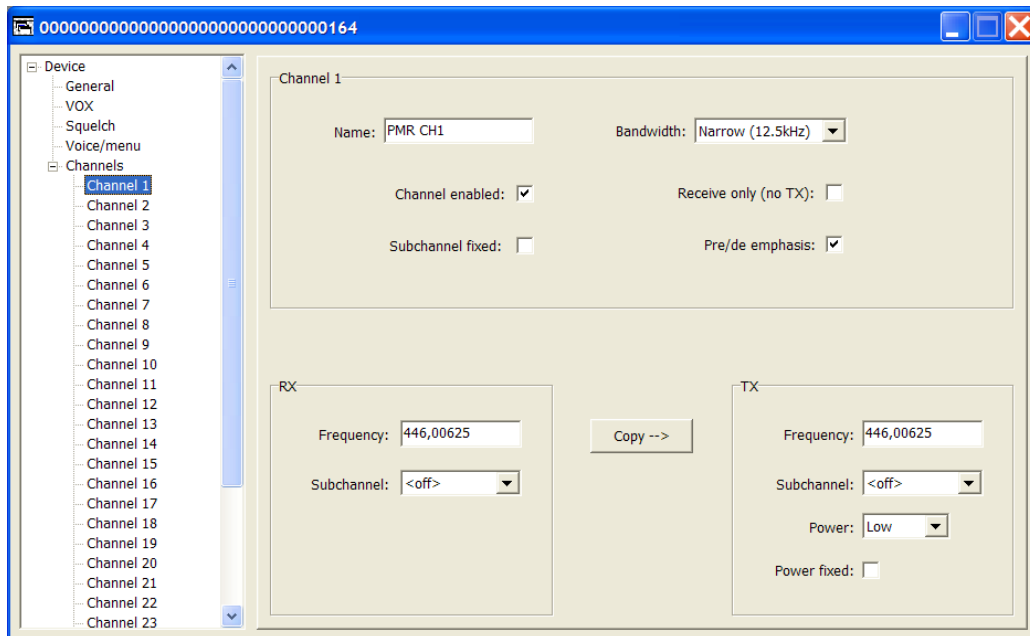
000000000000000000000000000000164

Device
General
VOX
Squelch
Voice/menu
Channels
Channel 1
Channel 2
Channel 3
Channel 4
Channel 5
Channel 6
Channel 7
Channel 8
Channel 9
Channel 10
Channel 11
Channel 12
Channel 13
Channel 14
Channel 15
Channel 16
Channel 17
Channel 18
Channel 19
Channel 20
Channel 21
Channel 22
Channel 23

Channel 1

Name: PMR CH1

Bandwidth: Narrow (12.5kHz)

Channel enabled:

Receive only (no TX):

Subchannel fixed:

Pre/de emphasis:

RX

Frequency: 446,00625

Subchannel: <off>

Copy -->

TX

Frequency: 446,00625

Subchannel: <off>

Power: Low

Power fixed: